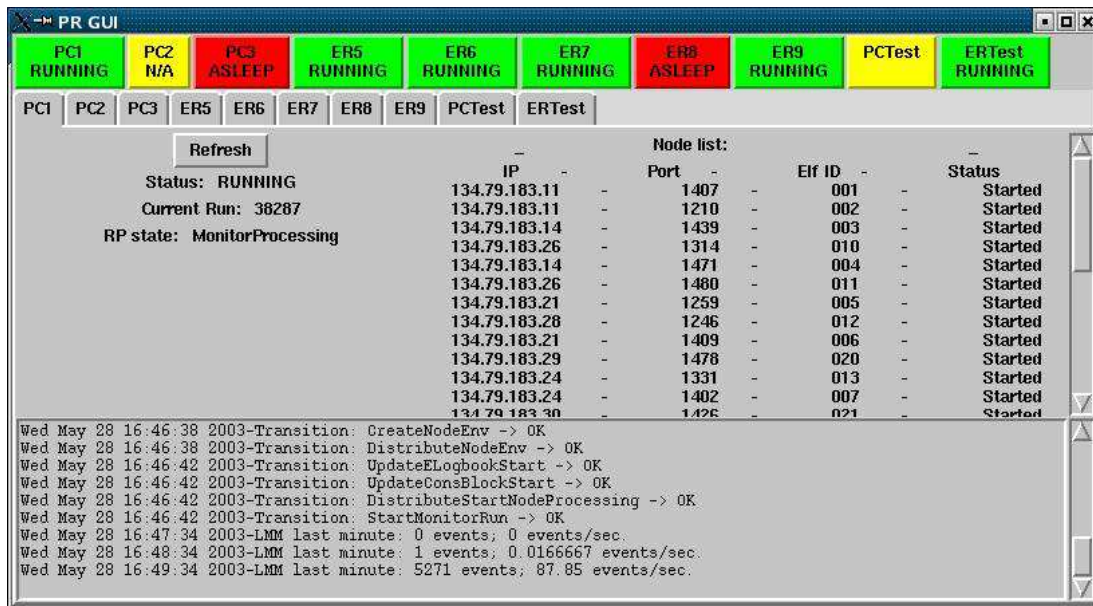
PR GUI

PC1 RUNNING | PC2 N/A | PC3 ASLEEP | ER5 RUNNING | ER6 RUNNING | ER7 RUNNING | ER8 ASLEEP | ER9 RUNNING | PCTest | ERTest RUNNING

PC1 | PC2 | PC3 | ER5 | ER6 | ER7 | ER8 | ER9 | PCTest | ERTest

Refresh

Status: RUNNING

Current Run: 38287

RP state: MonitorProcessing

Node list:

| IP | | Port | | Elf ID | | Status |
|---|---|---|---|---|---|---|
| 134.79.183.11 | - | 1407 | - | 001 | - | Started |
| 134.79.183.11 | - | 1210 | - | 002 | - | Started |
| 134.79.183.14 | - | 1439 | - | 003 | - | Started |
| 134.79.183.26 | - | 1314 | - | 010 | - | Started |
| 134.79.183.14 | - | 1471 | - | 004 | - | Started |
| 134.79.183.26 | - | 1480 | - | 011 | - | Started |
| 134.79.183.21 | - | 1259 | - | 005 | - | Started |
| 134.79.183.28 | - | 1246 | - | 012 | - | Started |
| 134.79.183.21 | - | 1409 | - | 006 | - | Started |
| 134.79.183.29 | - | 1478 | - | 020 | - | Started |
| 134.79.183.24 | - | 1331 | - | 013 | - | Started |
| 134.79.183.24 | - | 1402 | - | 007 | - | Started |
| 134.79.183.30 | - | 1426 | - | 021 | - | Started |

Wed May 28 16:46:38 2003-Transition: CreateNodeEnv -> OK
Wed May 28 16:46:38 2003-Transition: DistributeNodeEnv -> OK
Wed May 28 16:46:42 2003-Transition: UpdateELogbookStart -> OK
Wed May 28 16:46:42 2003-Transition: UpdateConsBlockStart -> OK
Wed May 28 16:46:42 2003-Transition: DistributeStartNodeProcessing -> OK
Wed May 28 16:46:42 2003-Transition: StartMonitorRun -> OK
Wed May 28 16:47:34 2003-LMM last minute: 0 events; 0 events/sec.
Wed May 28 16:48:34 2003-LMM last minute: 1 events; 0.0166667 events/sec.
Wed May 28 16:49:34 2003-LMM last minute: 5271 events; 87.85 events/sec.